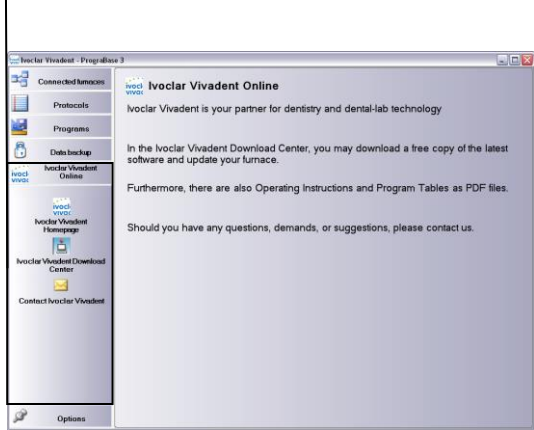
Ivoclar Vivadent - PrograBase 3

Connected furnaces
Protocols
Programs
Data backup
ivocl vivac Ivoclar Vivadent Online

ivocl vivac
Ivoclar Vivadent Homepage
Ivoclar Vivadent Download Center
Contact Ivoclar Vivadent

Options

ivocl vivac Ivoclar Vivadent Online

Ivoclar Vivadent is your partner for dentistry and dental-lab technology

In the Ivoclar Vivadent Download Center, you may download a free copy of the latest software and update your furnace.

Furthermore, there are also Operating Instructions and Program Tables as PDF files.

Should you have any questions, demands, or suggestions, please contact us.